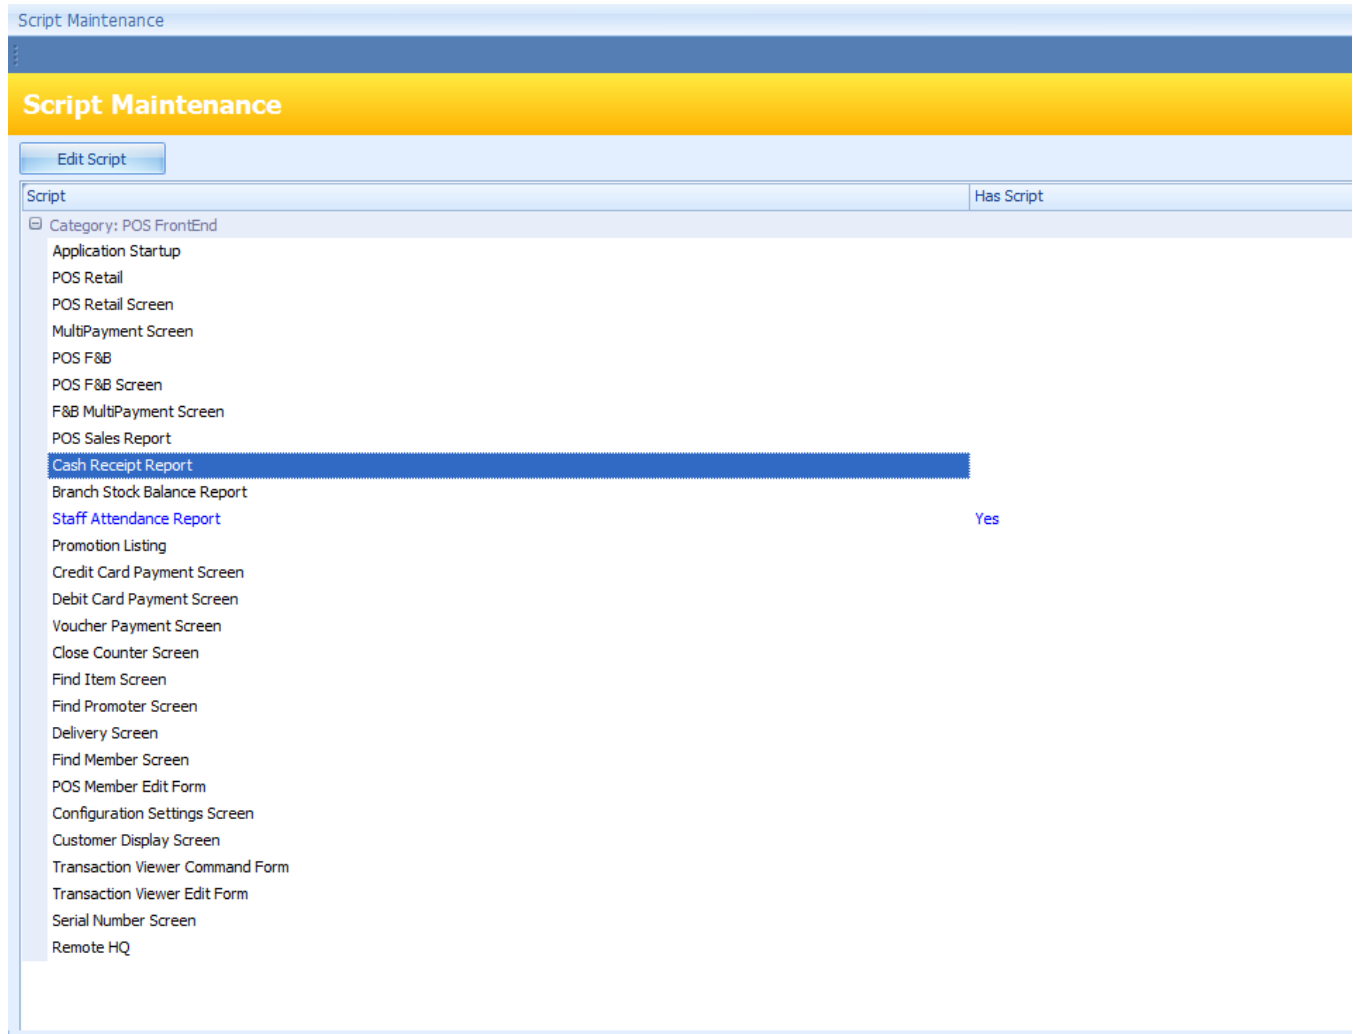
Script Maintenance

Script Maintenance

Edit Script

| Script | Has Script |
|---|---|
| Category: POS FrontEnd | |
| Application Startup | |
| POS Retail | |
| POS Retail Screen | |
| MultiPayment Screen | |
| POS F&B | |
| POS F&B Screen | |
| F&B MultiPayment Screen | |
| POS Sales Report | |
| Cash Receipt Report | |
| Branch Stock Balance Report | |
| Staff Attendance Report | Yes |
| Promotion Listing | |
| Credit Card Payment Screen | |
| Debit Card Payment Screen | |
| Voucher Payment Screen | |
| Close Counter Screen | |
| Find Item Screen | |
| Find Promoter Screen | |
| Delivery Screen | |
| Find Member Screen | |
| POS Member Edit Form | |
| Configuration Settings Screen | |
| Customer Display Screen | |
| Transaction Viewer Command Form | |
| Transaction Viewer Edit Form | |
| Serial Number Screen | |
| Remote HQ | |